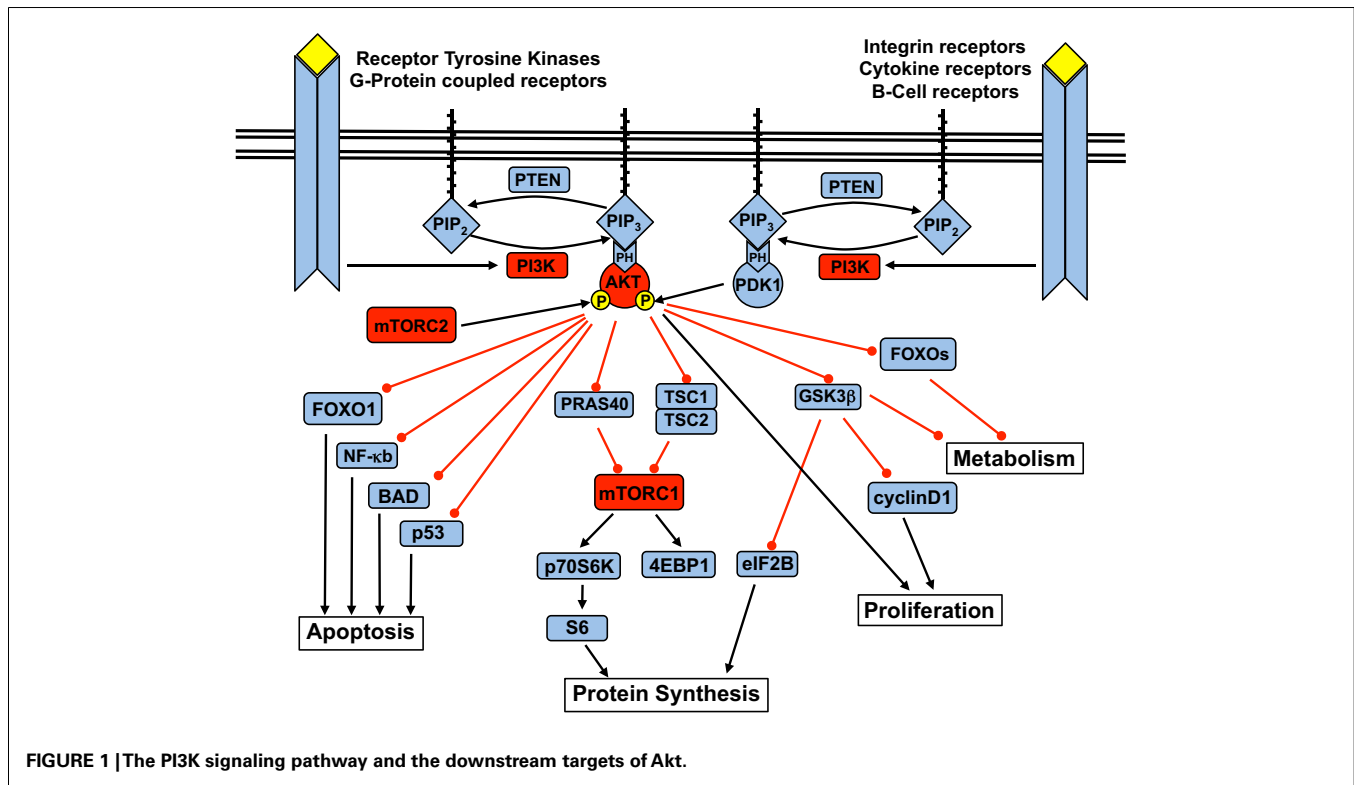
Receptor Tyrosine Kinases
G-Protein coupled receptors

Integrin receptors
Cytokine receptors
B-Cell receptors

PTEN

PTEN

$PIP_2$

$PIP_3$

PH

$PIP_3$

PH

$PIP_2$

PI3K

AKT

PDK1

PI3K

P

P

mTORC2

FOXOs

FOXO1

PRAS40

TSC1

TSC2

GSK3β

NF-κb

Metabolism

BAD

mTORC1

cyclinD1

p53

p70S6K

4EBP1

eIF2B

Proliferation

Apoptosis

S6

Protein Synthesis

FIGURE 1 | The PI3K signaling pathway and the downstream targets of Akt.